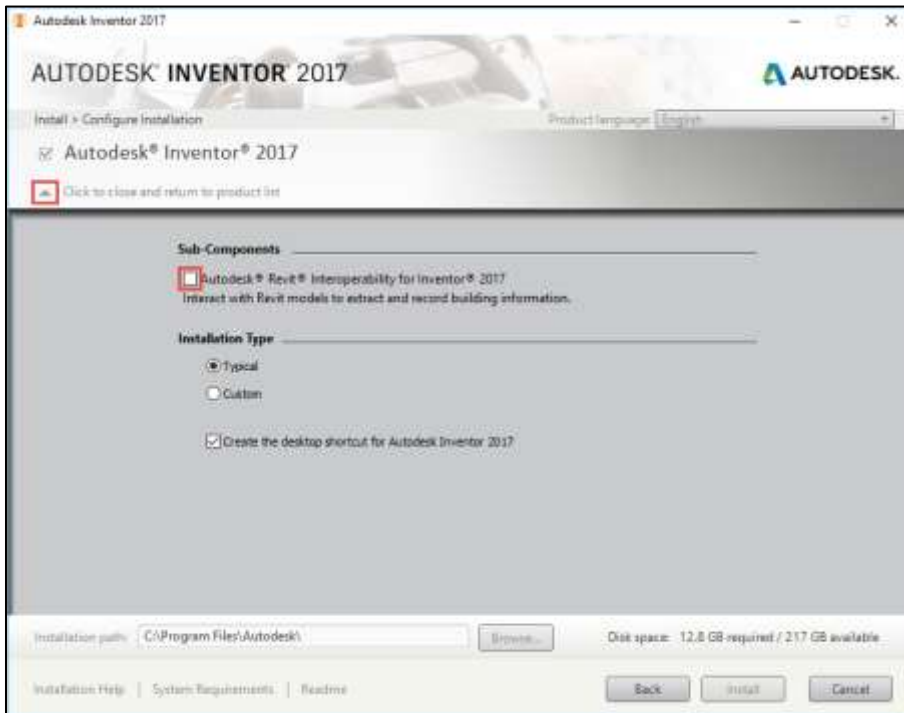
Autodesk Inventor 2017

AUTODESK® INVENTOR® 2017

AUTODESK.

Install > Configure Installation

Product language English

Autodesk® Inventor® 2017

Click to close and return to product list

Sub-Components

Autodesk® Revit® Interoperability for Inventor® 2017
Interact with Revit models to extract and record building information.

Installation Type

Typical

Custom

Create the desktop shortcut for Autodesk Inventor 2017

Installation path: C:\Program Files\Autodesk\

Browse...

Disk space: 12.8 GB required / 217 GB available

Installation Help | System Requirements | Readme

Back

Install

Cancel